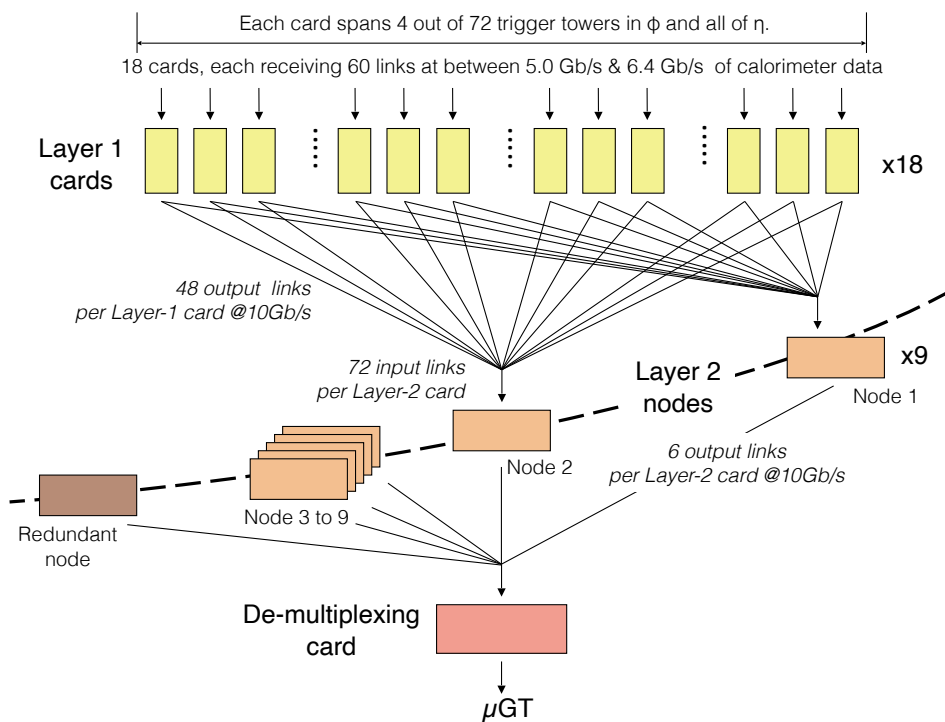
Each card spans 4 out of 72 trigger towers in ϕ and all of η.

18 cards, each receiving 60 links at between 5.0 Gb/s & 6.4 Gb/s of calorimeter data

Layer 1 cards

x18

48 output links per Layer-1 card @10Gb/s

72 input links per Layer-2 card

Layer 2 nodes

x9

Node 1

Node 2

6 output links per Layer-2 card @10Gb/s

Node 3 to 9

Redundant node

De-multiplexing card

$\mu$GT